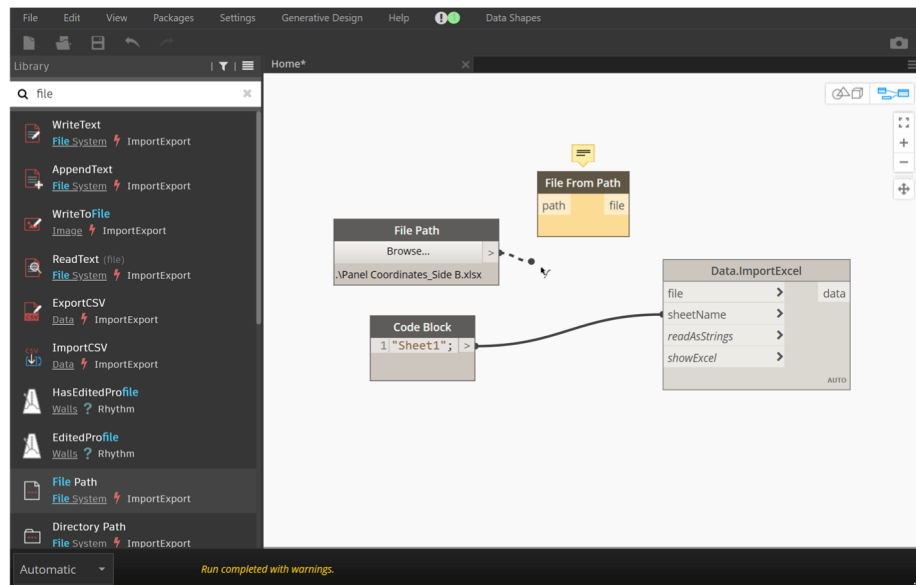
File Edit View Packages Settings Generative Design Help Data Shapes

Library

file

WriteText
File System ImportExport

AppendText
File System ImportExport

WriteToFile
Image ImportExport

ReadText (file)
File System ImportExport

ExportCSV
Data ImportExport

ImportCSV
Data ImportExport

HasEditedProfile
Walls ? Rhythm

EditedProfile
Walls ? Rhythm

File Path
File System ImportExport

Directory Path
File System ImportExport

Home*

File From Path
path file

File Path
Browse... >
.\Panel Coordinates_Side B.xlsx

Data.ImportExcel
file > data
sheetName >
readAsStrings >
showExcel >
AUTO

Code Block
1 "Sheet1"; >

Automatic

Run completed with warnings.